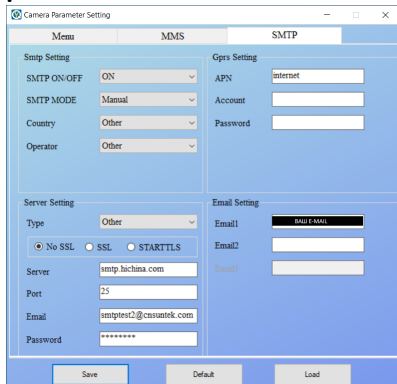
Camera Parameter Setting

Menu
MMS
SMTP

Smtp Setting
SMTP ON/OFF ON
SMTP MODE Manual
Country Other
Operator Other

Gprs Setting
APN internet
Account
Password

Server Setting
Type Other
No SSL SSL STARTTLS
Server smtp.hichina.com
Port 25
Email smtptest2@cnsuntek.com
Password ********

Email Setting
Email1 ВАШ E-MAIL
Email2
Email3

Save
Default
Load